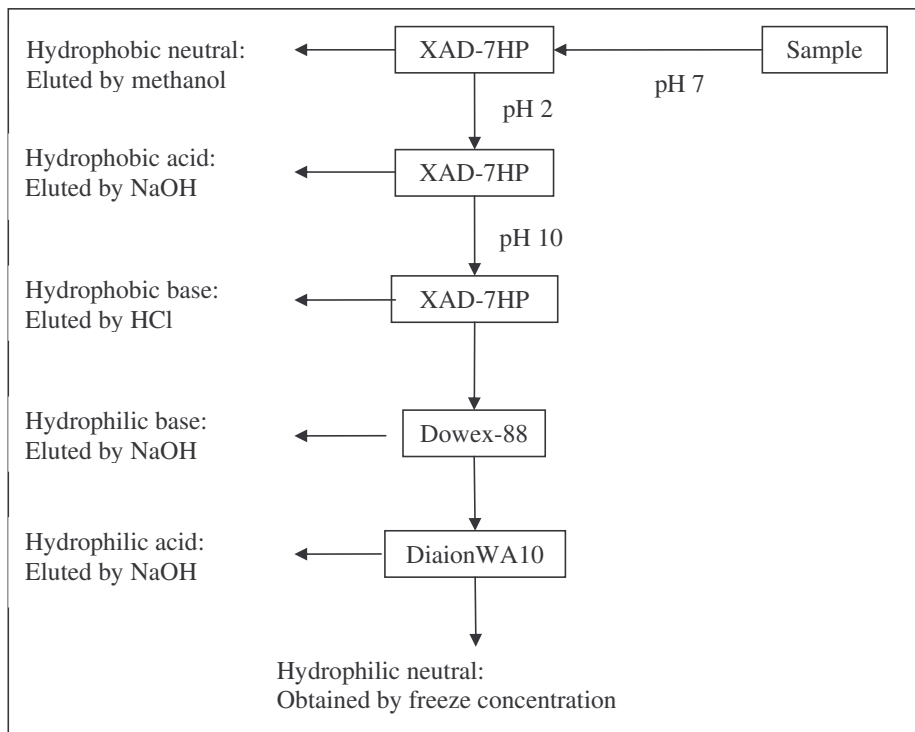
Sample

pH 7

XAD-7HP

Hydrophobic neutral:
Eluted by methanol

pH 2

XAD-7HP

Hydrophobic acid:
Eluted by NaOH

pH 10

XAD-7HP

Hydrophobic base:
Eluted by HCl

Dowex-88

Hydrophilic base:
Eluted by NaOH

DiaionWA10

Hydrophilic acid:
Eluted by NaOH

Hydrophilic neutral:
Obtained by freeze concentration